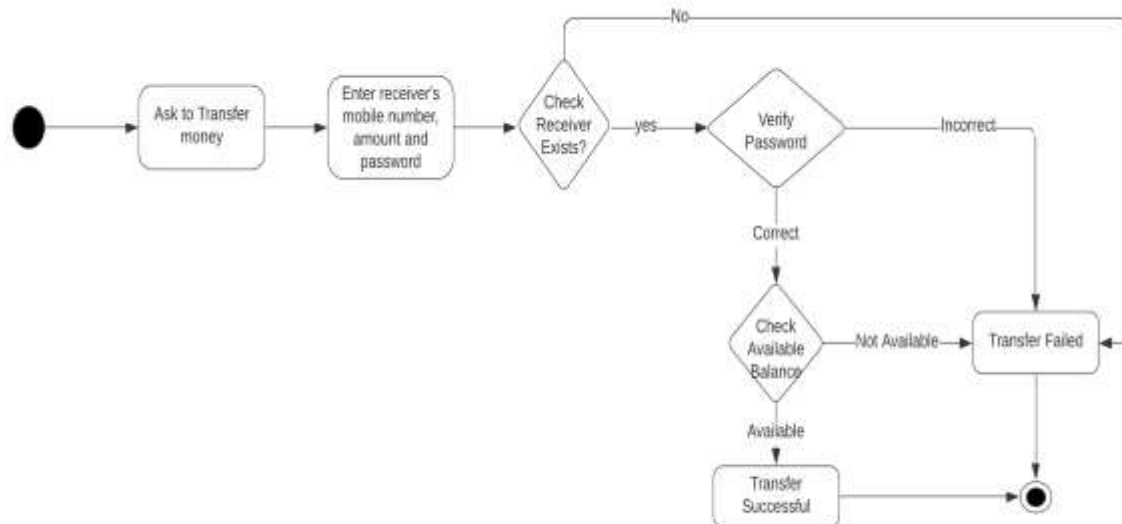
No

Ask to Transfer money

Enter receiver's mobile number, amount and password

Check Receiver Exists?

yes

Verify Password

Incorrect

Correct

Check Available Balance

Not Available

Transfer Failed

Available

Transfer Successful